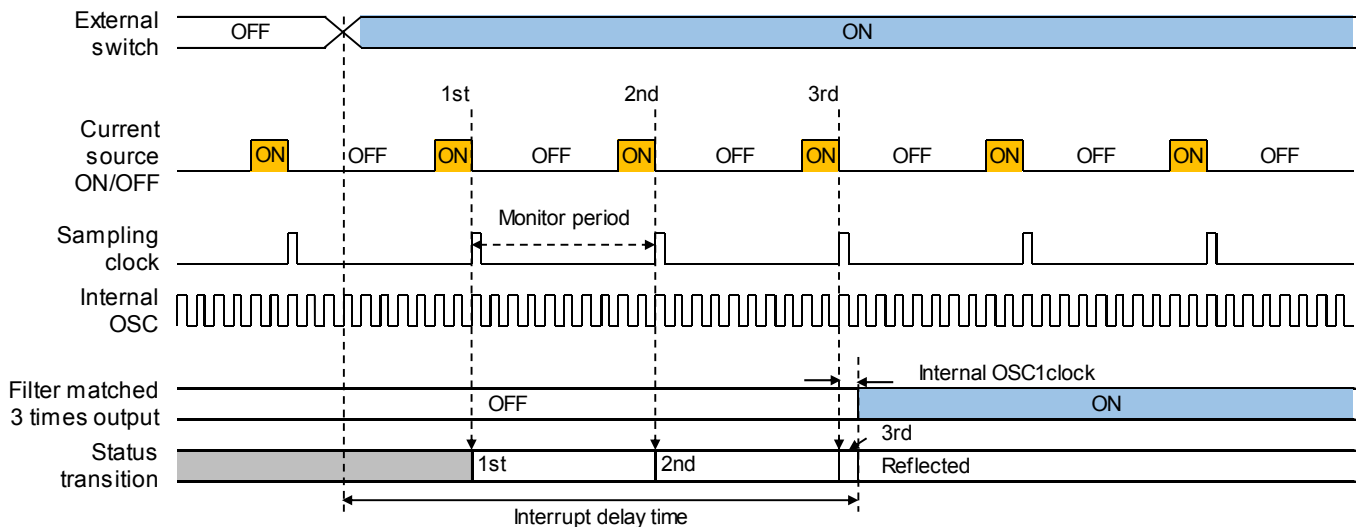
External switch
OFF
ON
1st
2nd
3rd
Current source ON/OFF
ON
OFF
ON
OFF
ON
OFF
ON
OFF
ON
OFF
ON
OFF
Monitor period
Sampling clock
Internal OSC
Internal OSC1clock
Filter matched 3 times output
OFF
ON
3rd
Status transition
1st
2nd
Reflected
Interrupt delay time